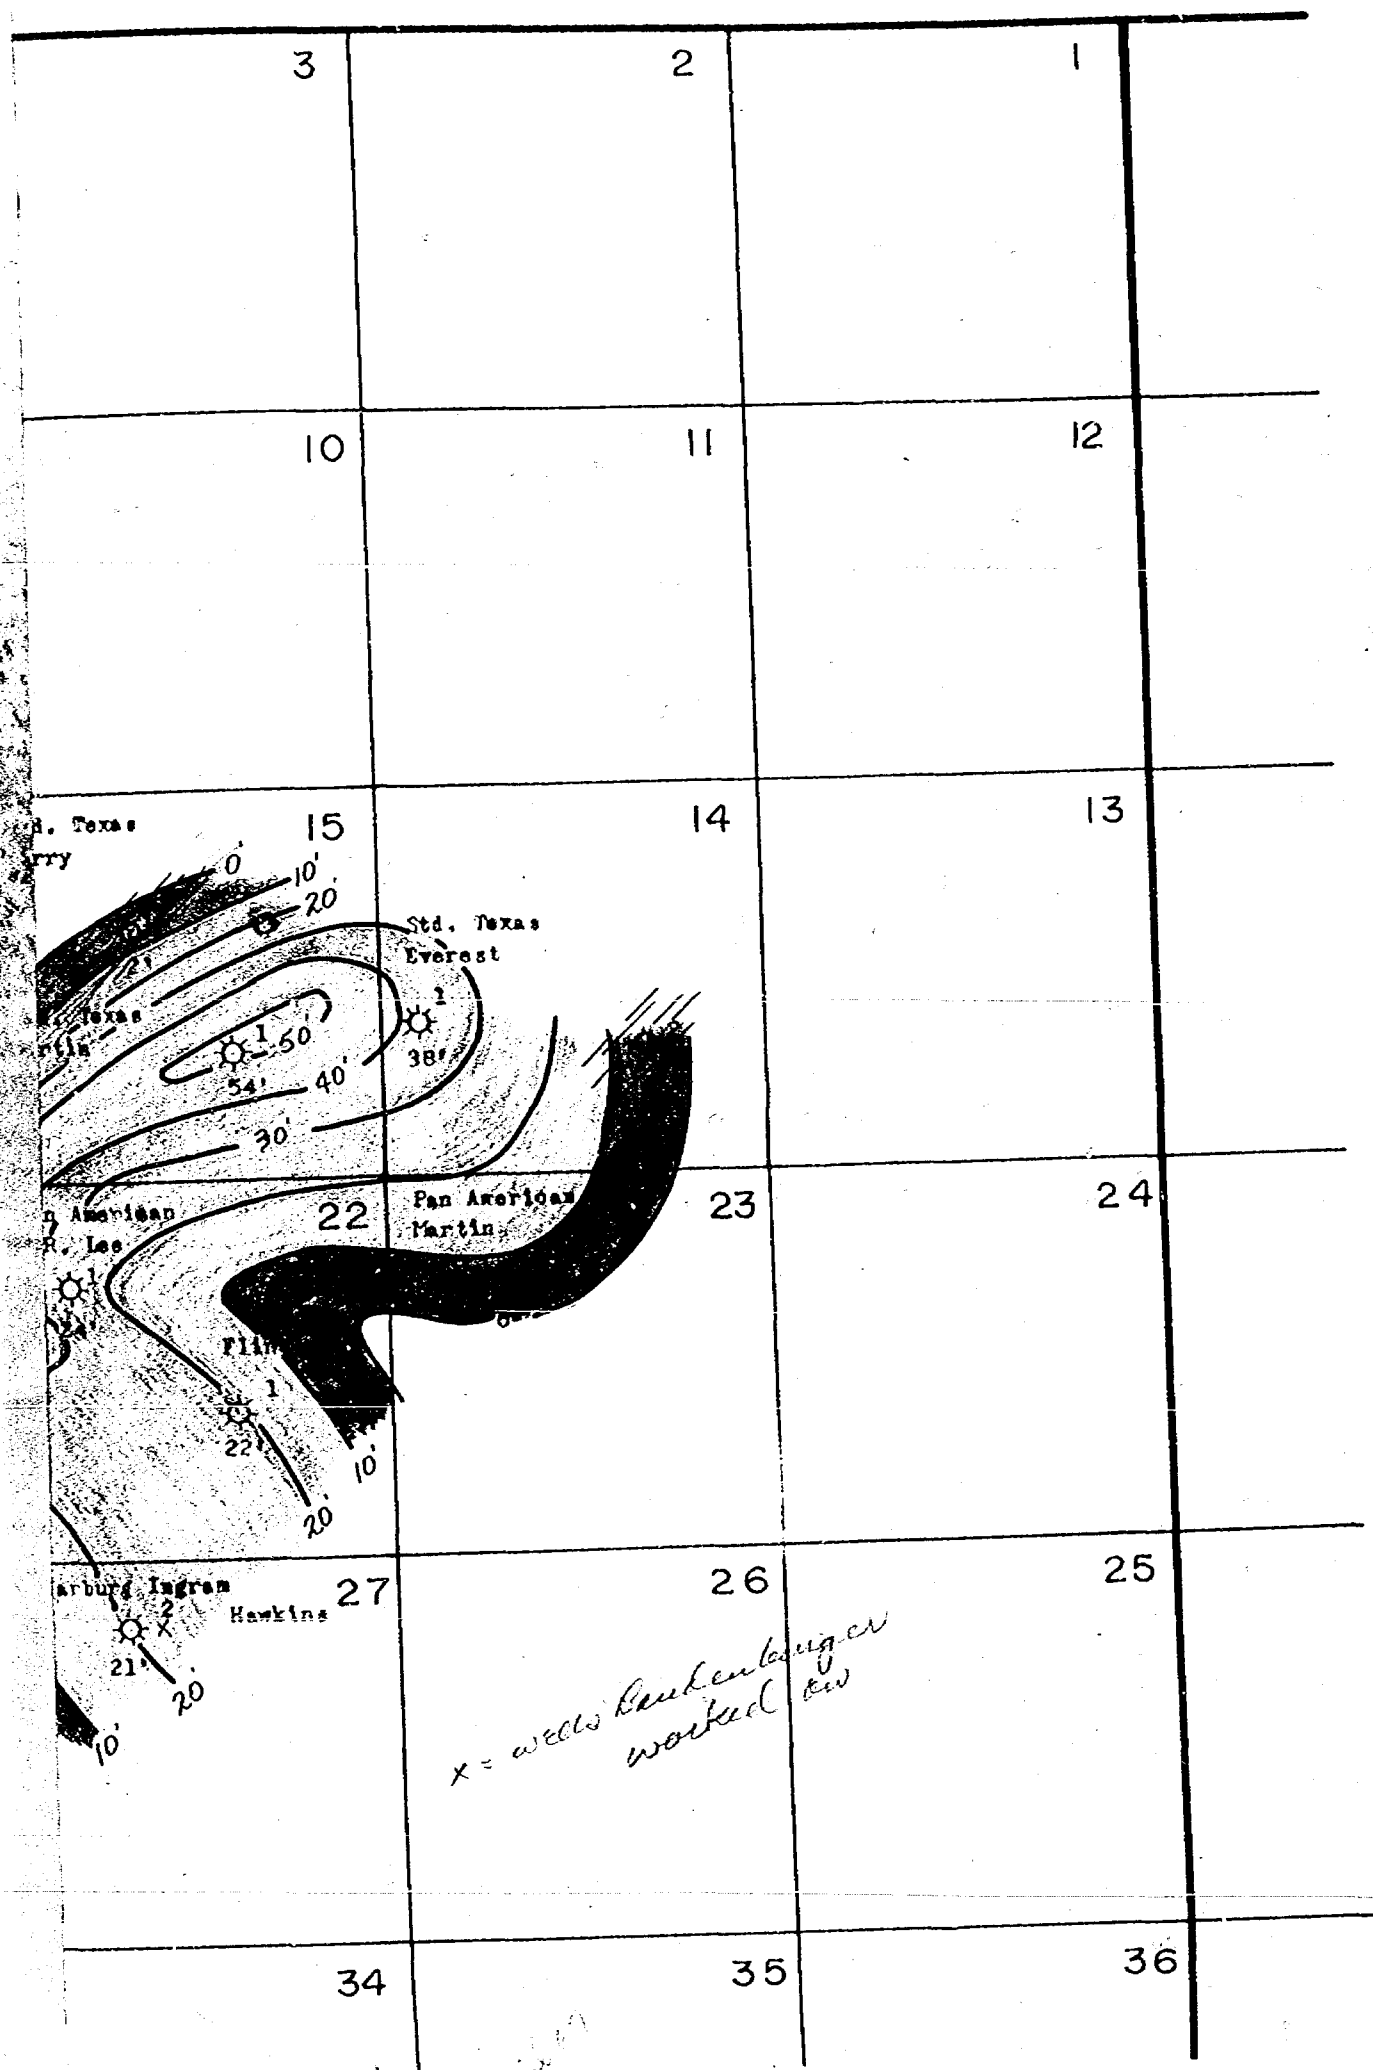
3
2
1

10
11
12

d. Texas
rry
15
14
13
0'
10'
20'
Std. Texas
Everest
1
Texas
rtin
1
50'
54'
40'
38'
30'

n American
R. Lee
1
22
Pan American
Martin
23
24
Flin
1
22'
10'
20'

arburg Ingram
2
X
Hawkins
27
26
25
21'
20
10'

x = wells Bankenbauger worked on

34
35
36